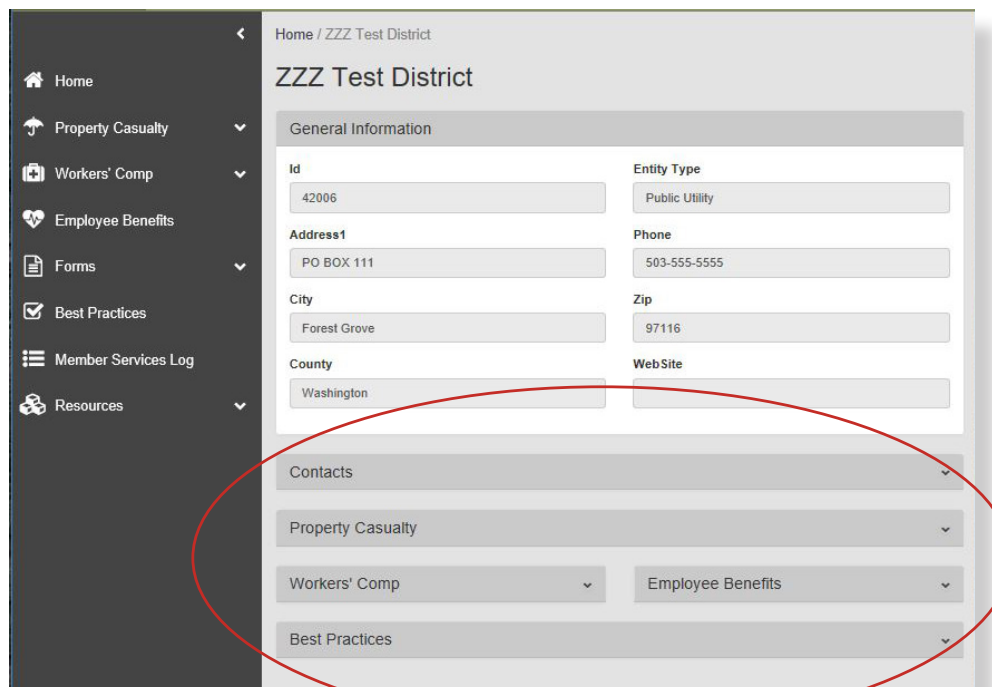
Home

Property Casualty

Workers' Comp

Employee Benefits

Forms

Best Practices

Member Services Log

Resources

Home / ZZZ Test District

ZZZ Test District

General Information

Id
42006

Entity Type
Public Utility

Address1
PO BOX 111

Phone
503-555-5555

City
Forest Grove

Zip
97116

County
Washington

WebSite

Contacts

Property Casualty

Workers' Comp

Employee Benefits

Best Practices